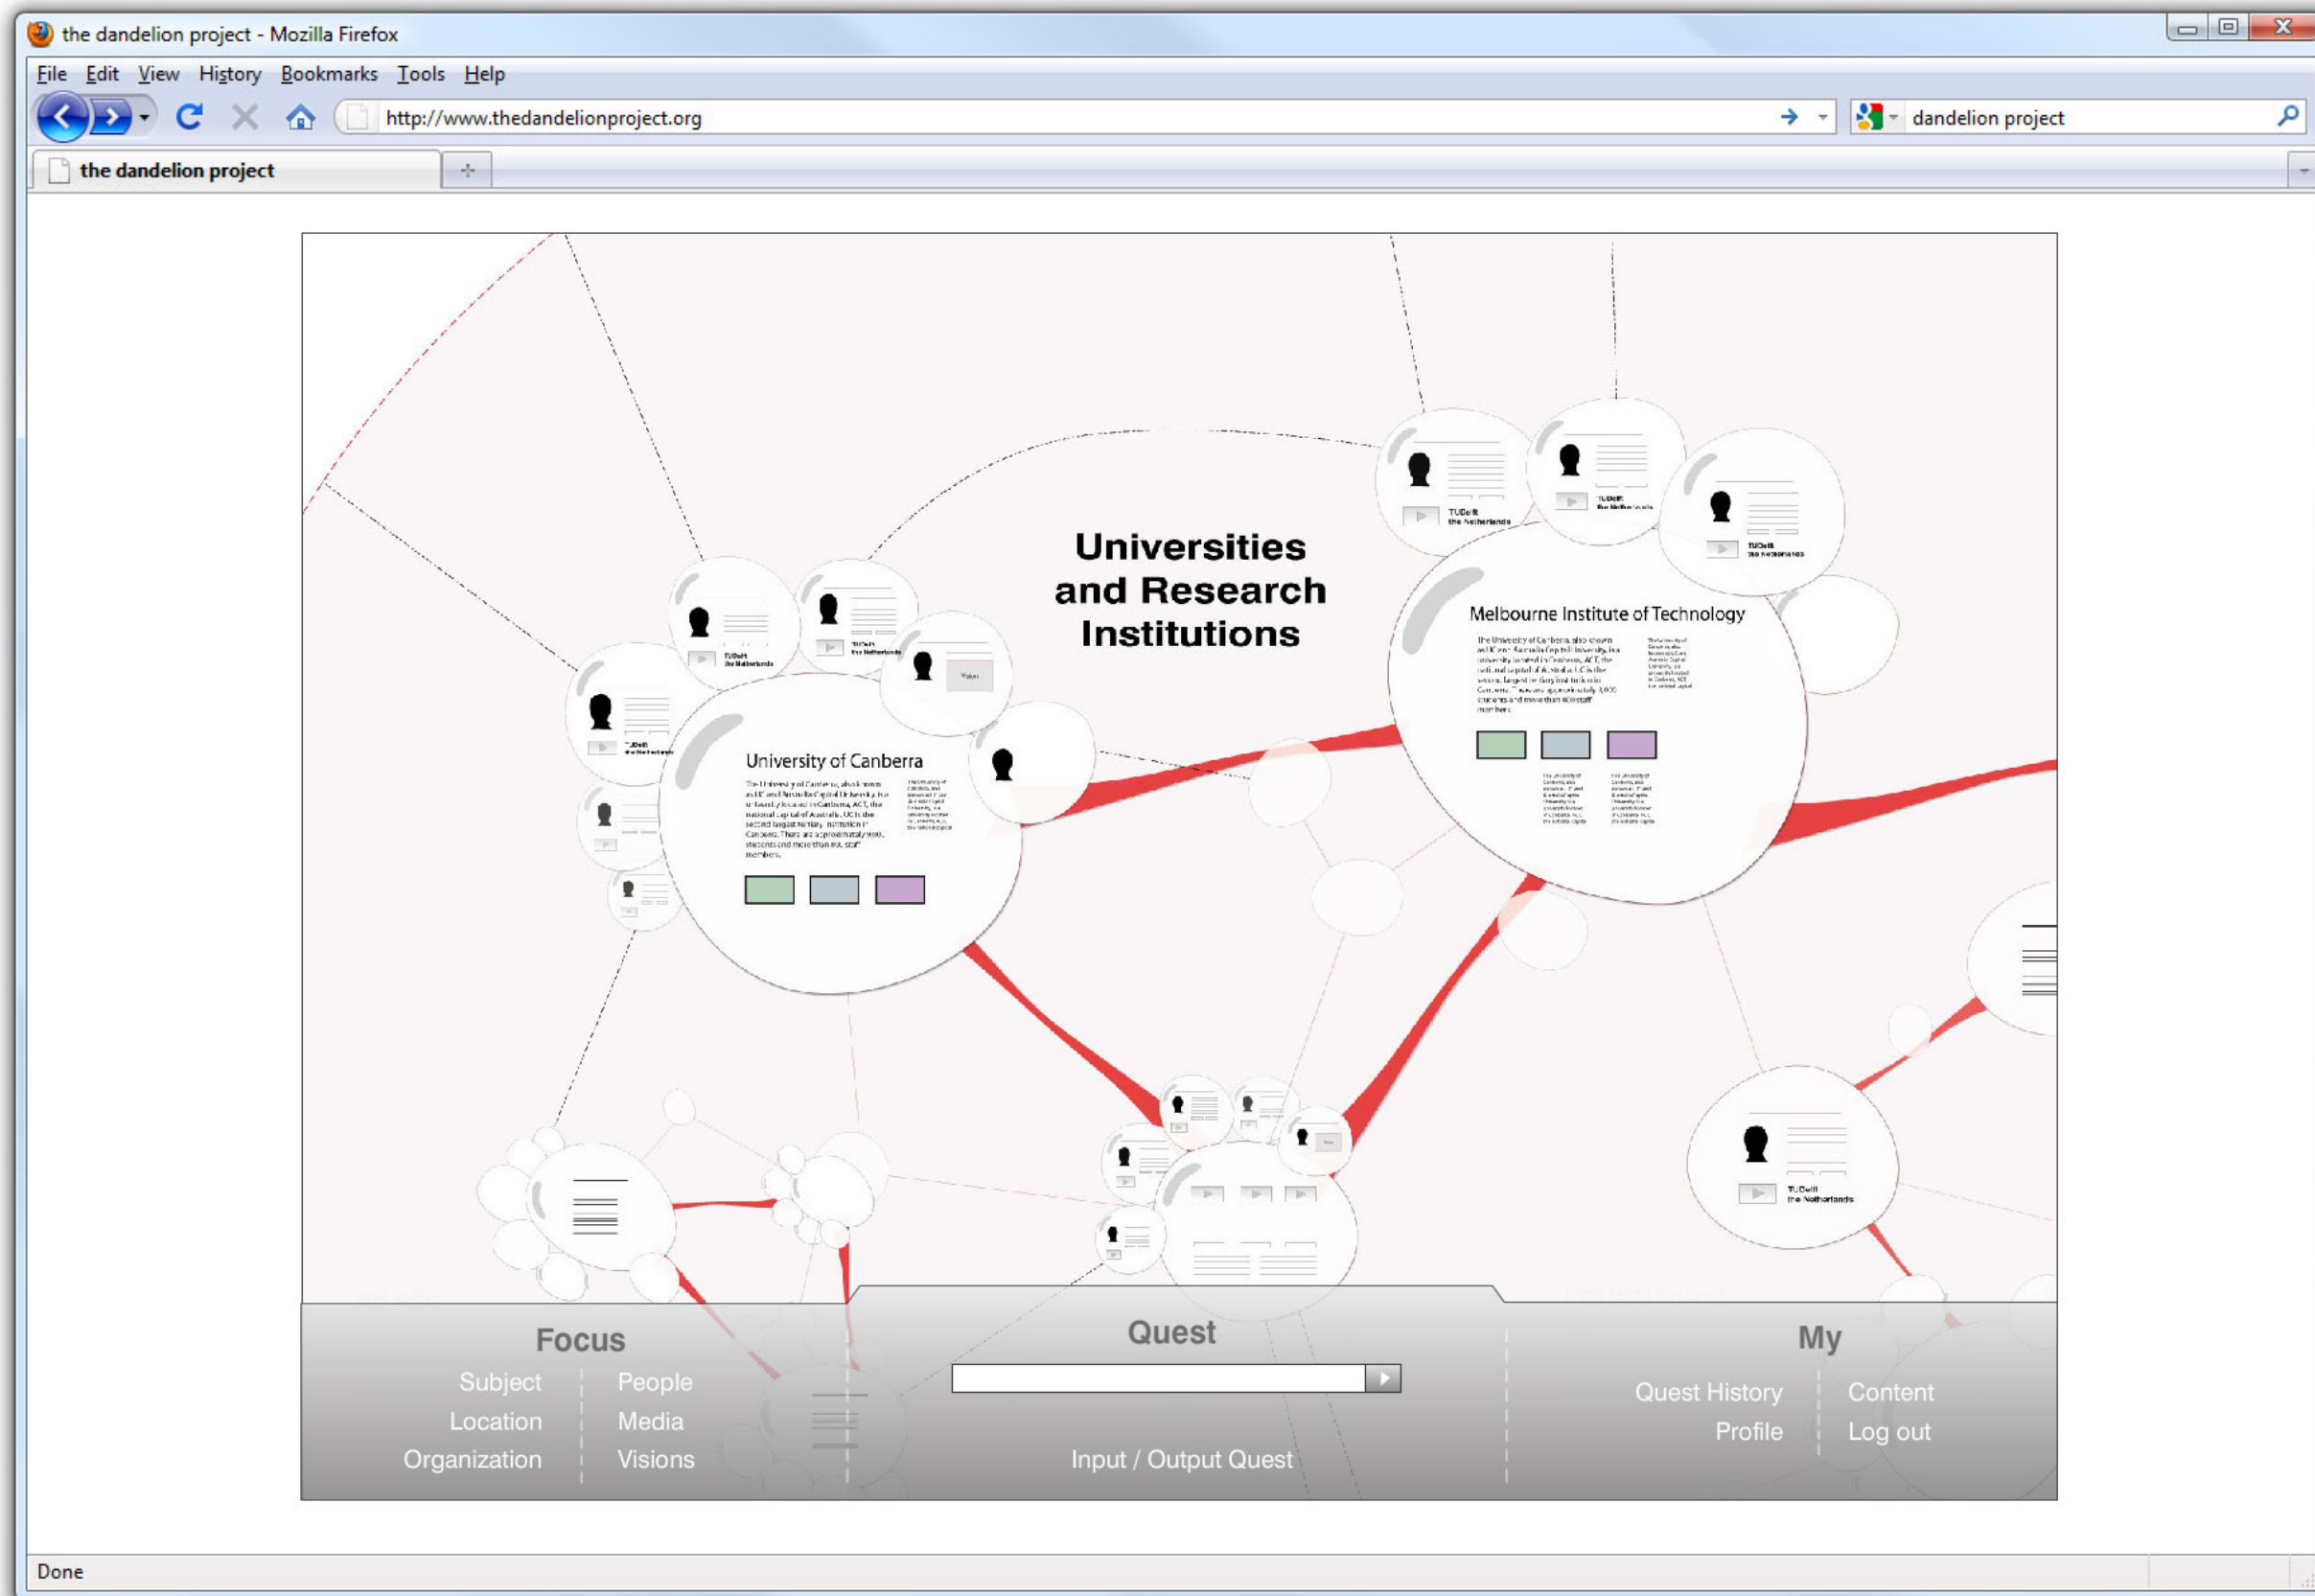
the dandelion project - Mozilla Firefox

File Edit View History Bookmarks Tools Help

http://www.thedandelionproject.org

dandelion project

the dandelion project

Universities and Research Institutions

Melbourne Institute of Technology

University of Canberra

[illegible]

TUDelft the Netherlands

TUDelft the Netherlands

TUDelft the Netherlands

TUDelft the Netherlands

Focus

Subject | People
Location | Media
Organization | Visions

Quest

Input / Output Quest

My

Quest History | Content
Profile | Log out

Done